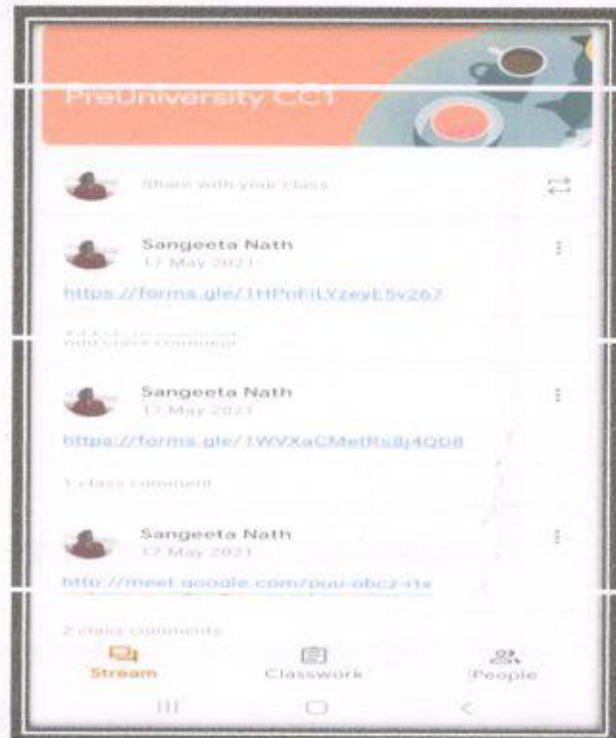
PreUniversity CC1

Share with your class

Sangeeta Nath
17 May 2021

https://forms.gle/1HPnFiLYzeyE5v267

Add class comment

Sangeeta Nath
17 May 2021

https://forms.gle/1WVXaCMetRs8j4QD8

1 class comment

Sangeeta Nath
17 May 2021

http://meet.google.com/puu-obcz-rtx

2 class comments

Stream
Classwork
People